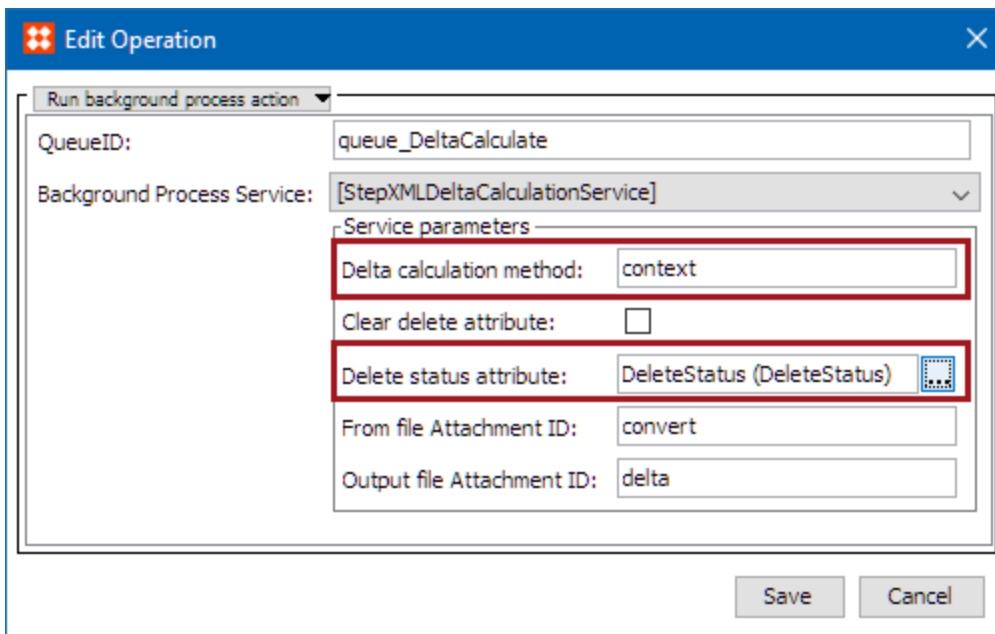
Edit Operation

Run background process action

QueueID: queue_DeltaCalculate

Background Process Service: [StepXMLDeltaCalculationService]

Service parameters

Delta calculation method: context

Clear delete attribute:

Delete status attribute: DeleteStatus (DeleteStatus) ...

From file Attachment ID: convert

Output file Attachment ID: delta

Save Cancel